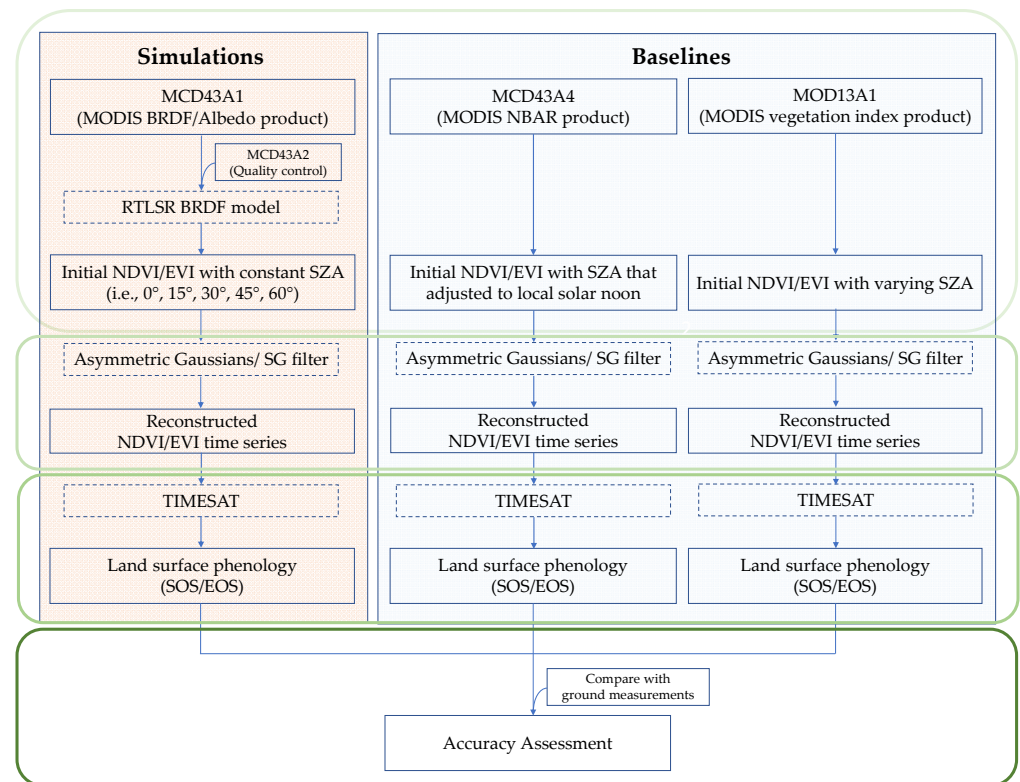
Simulations

MCD43A1
(MODIS BRDF/Albedo product)

MCD43A2
(Quality control)

RTLSR BRDF model

Initial NDVI/EVI with constant SZA
(i.e., 0°, 15°, 30°, 45°, 60°)

Asymmetric Gaussians/ SG filter

Reconstructed
NDVI/EVI time series

TIMESAT

Land surface phenology
(SOS/EOS)

Baselines

MCD43A4
(MODIS NBAR product)

Initial NDVI/EVI with SZA that adjusted to local solar noon

Asymmetric Gaussians/ SG filter

Reconstructed
NDVI/EVI time series

TIMESAT

Land surface phenology
(SOS/EOS)

MOD13A1
(MODIS vegetation index product)

Initial NDVI/EVI with varying SZA

Asymmetric Gaussians/ SG filter

Reconstructed
NDVI/EVI time series

TIMESAT

Land surface phenology
(SOS/EOS)

Compare with
ground measurements

Accuracy Assessment